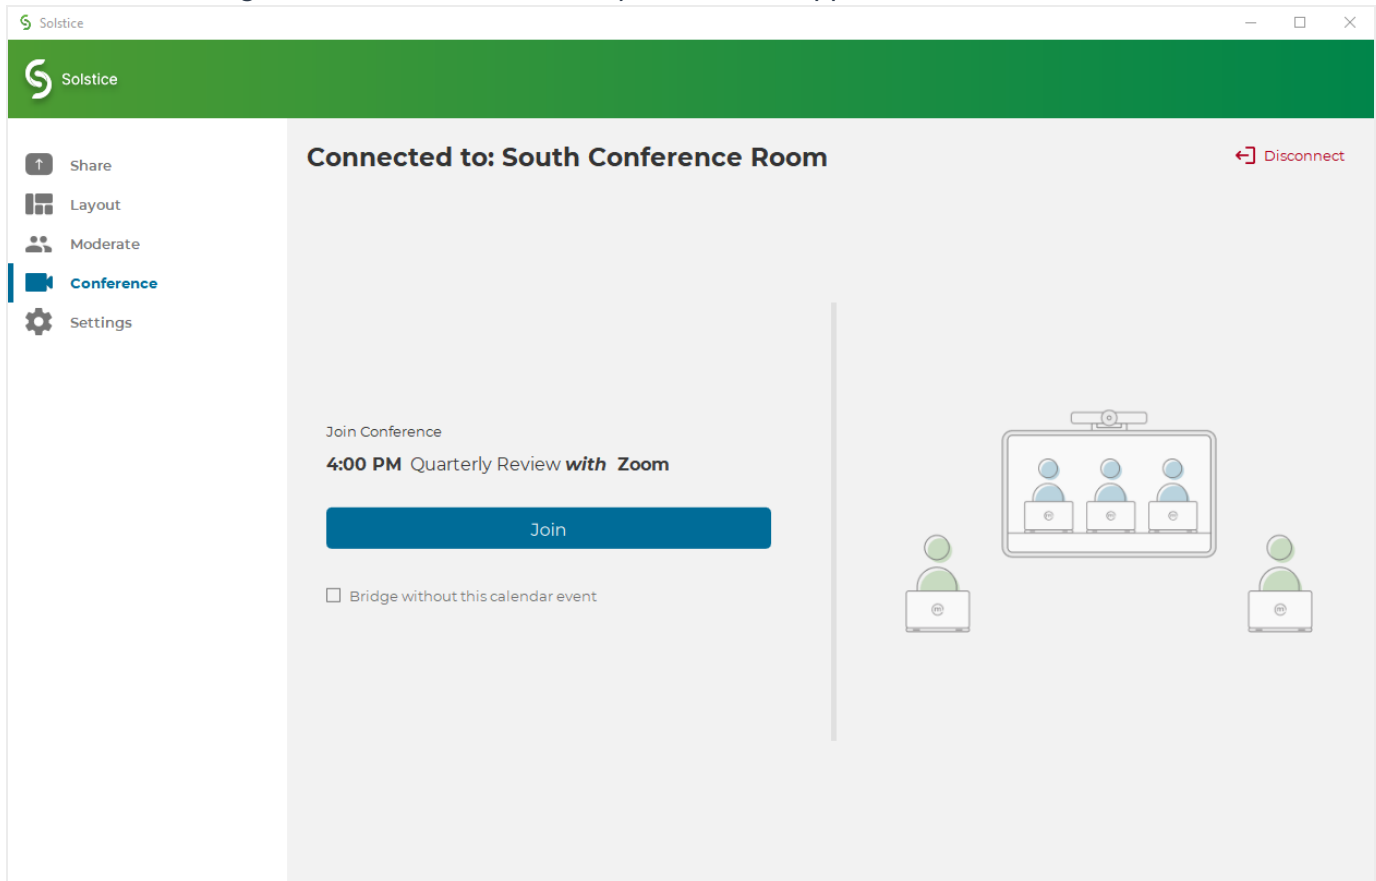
Solstice

Solstice

Share

Layout

Moderate

Conference

Settings

Connected to: South Conference Room

Disconnect

Join Conference

4:00 PM Quarterly Review *with* Zoom

Join

Bridge without this calendar event